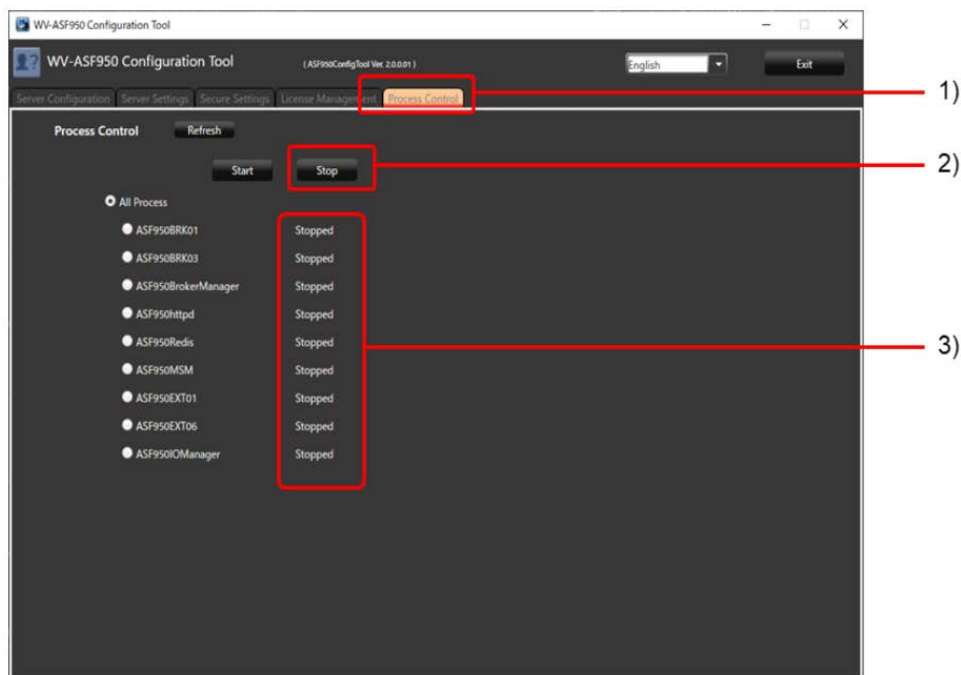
WV-ASF950 Configuration Tool

WV-ASF950 Configuration Tool

( ASF950ConfigTool Ver. 2.0.0.01 )

English

Exit

Server Configuration | Server Settings | Secure Settings | License Management | Process Control

1)

Process Control

Refresh

Start

Stop

2)

All Process

ASF950BRK01 Stopped

ASF950BRK03 Stopped

ASF950BrokerManager Stopped

ASF950httpd Stopped

ASF950Redis Stopped

ASF950MSM Stopped

ASF950EXT01 Stopped

ASF950EXT06 Stopped

ASF950IOManager Stopped

3)